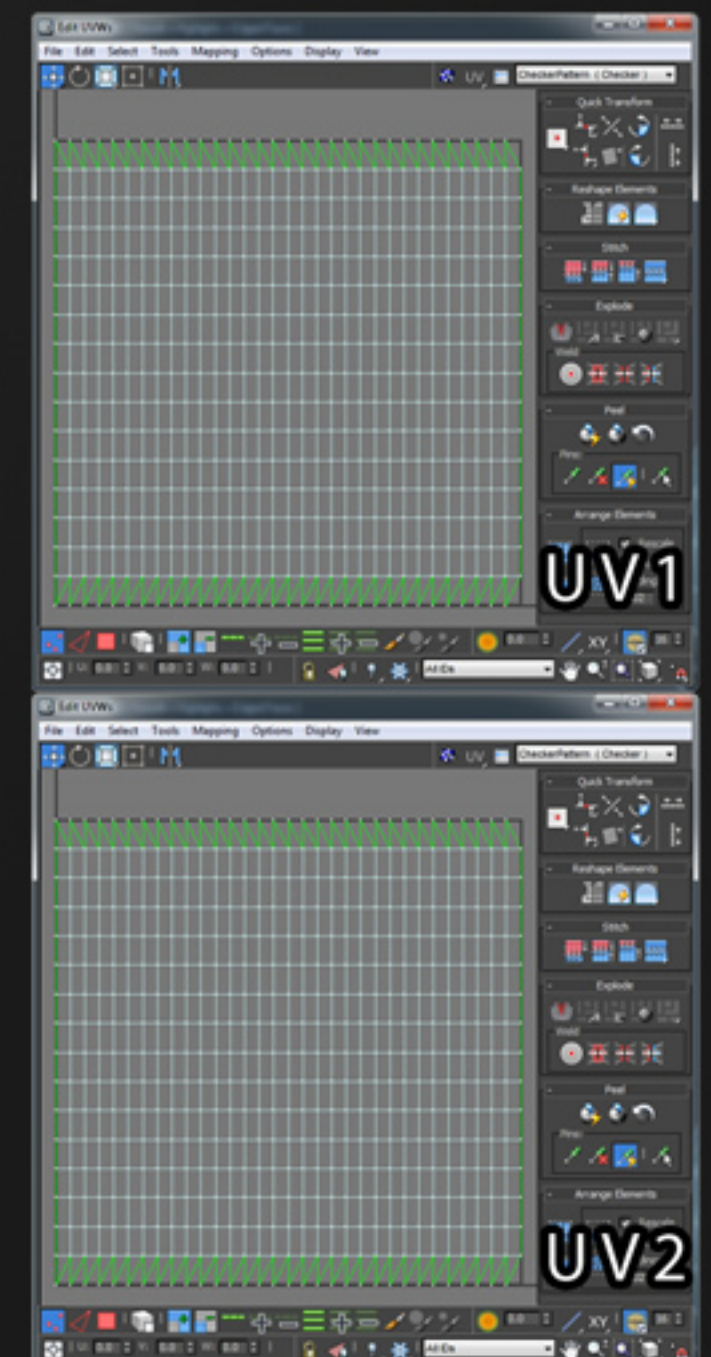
Edit UVWs

File Edit Select Tools Mapping Options Display View

UV CheckerPattern ( Checker )

Quick Transform

Reshape Elements

Stitch

Explode

Weld

Peel

Pins:

Arrange Elements

UV1

All IDs

Edit UVWs

File Edit Select Tools Mapping Options Display View

UV CheckerPattern ( Checker )

Quick Transform

Reshape Elements

Stitch

Explode

Weld

Peel

Pins:

Arrange Elements

UV2

All IDs